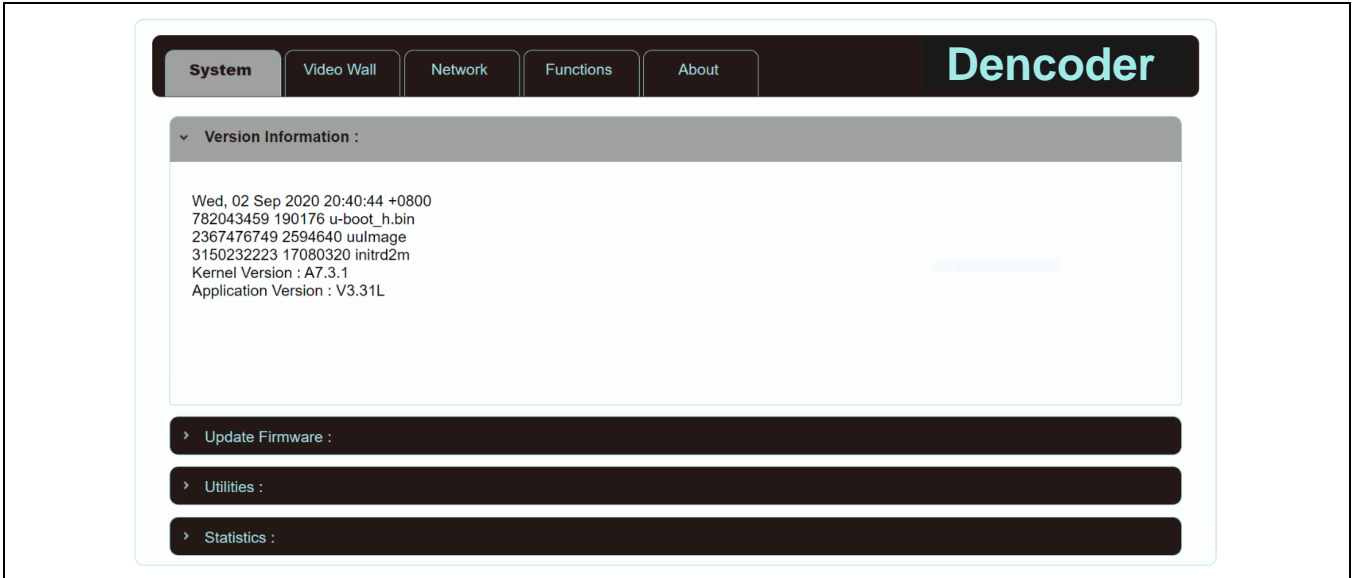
System | Video Wall | Network | Functions | About

Dencoder

Version Information :

Wed, 02 Sep 2020 20:40:44 +0800
782043459 190176 u-boot_h.bin
2367476749 2594640 uuImage
3150232223 17080320 initrd2m
Kernel Version : A7.3.1
Application Version : V3.31L

Update Firmware :

Utilities :

Statistics :